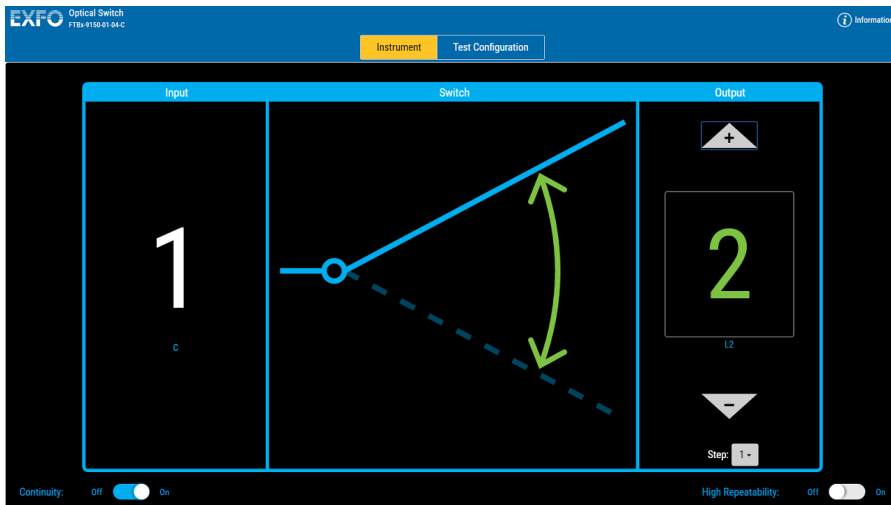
EXFO Optical Switch
FTBx-9150-01-04-C

Information

Instrument Test Configuration

| Input | Switch | Output |
|---|---|---|
| 1 |  | + |
| C |  | 2 |
|  |  | L2 |
|  |  | − |
|  |  | Step: 1 |

Continuity: Off On

High Repeatability: Off On